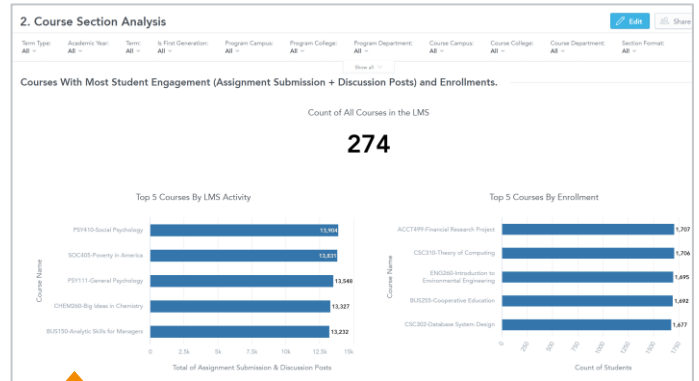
2. Course Section Analysis

Edit

Share

Term Type: All
Academic Year: All
Term: All
Is First Generation: All
Program Campus: All
Program College: All
Program Department: All
Course Campus: All
Course College: All
Course Department: All
Section Format: All

Show all

Courses With Most Student Engagement (Assignment Submission + Discussion Posts) and Enrollments.

Count of All Courses in the LMS

274

Top 5 Courses By LMS Activity

Course Name

PSY410-Social Psychology 13,904
SOC405-Poverty in America 13,831
PSY111-General Psychology 13,548
CHEM260-Big Ideas in Chemistry 13,327
BUS150-Analytic Skills for Managers 13,232

0 2.5k 5k 7.5k 10k 12.5k 15k

Total of Assignment Submission & Discussion Posts

Top 5 Courses By Enrollment

Course Name

ACCT499-Financial Research Project 1,707
CSC310-Theory of Computing 1,706
ENG260-Introduction to Environmental Engineering 1,695
BUS255-Cooperative Education 1,692
CSC303-Database System Design 1,677

0 250 500 750 1000 1250 1500 1750

Count of Students